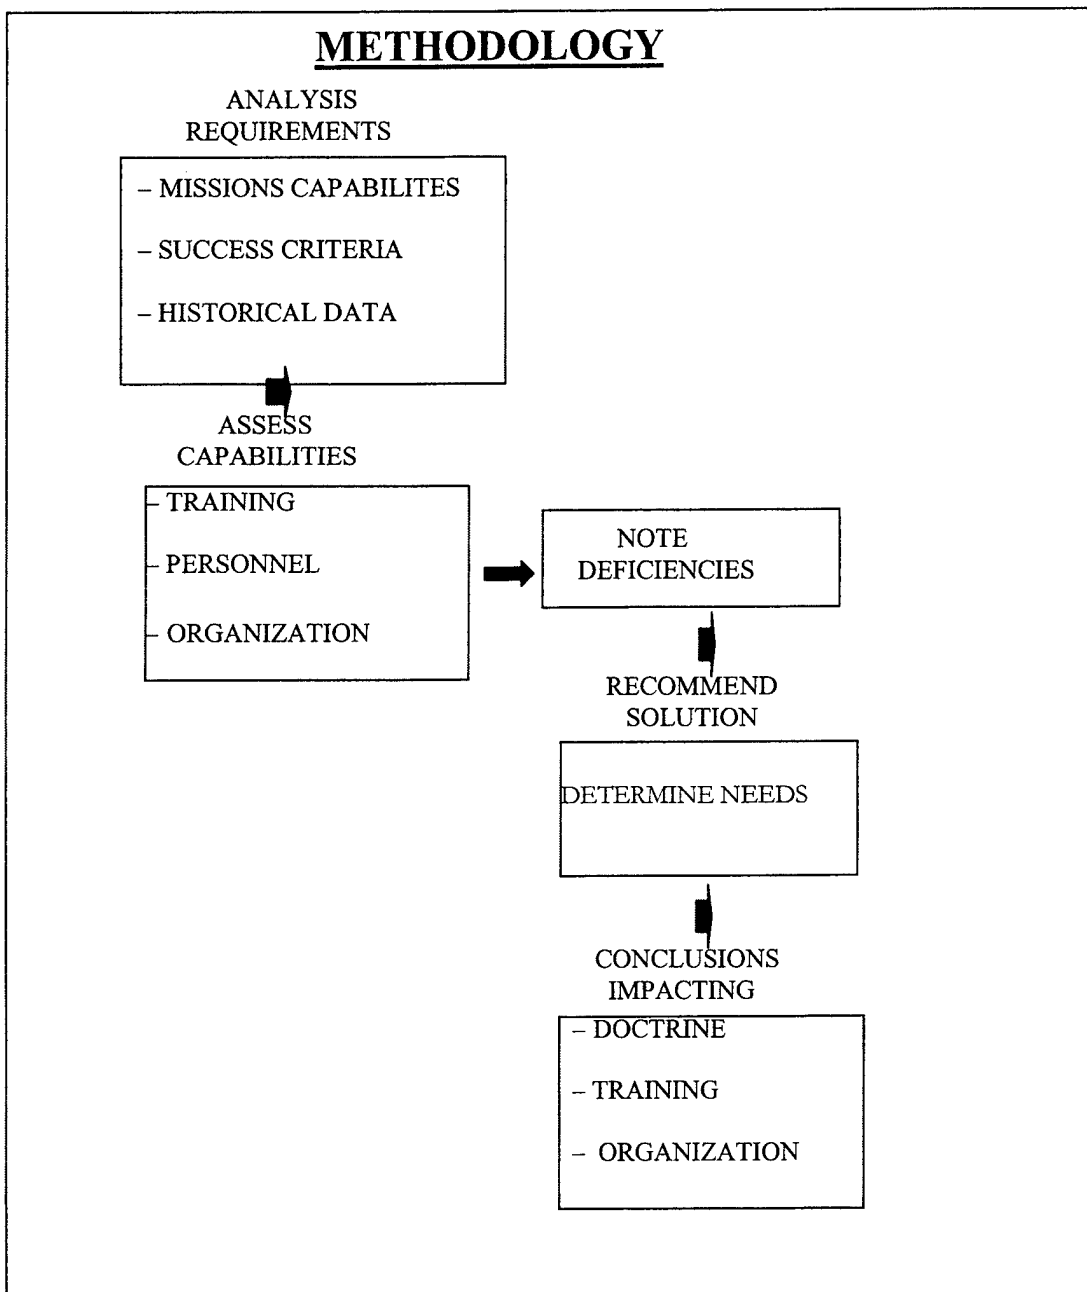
METHODOLOGY

ANALYSIS REQUIREMENTS

– MISSIONS CAPABILITES

– SUCCESS CRITERIA

– HISTORICAL DATA

ASSESS CAPABILITIES

- TRAINING

- PERSONNEL

- ORGANIZATION

NOTE DEFICIENCIES

RECOMMEND SOLUTION

DETERMINE NEEDS

CONCLUSIONS IMPACTING

– DOCTRINE

– TRAINING

– ORGANIZATION